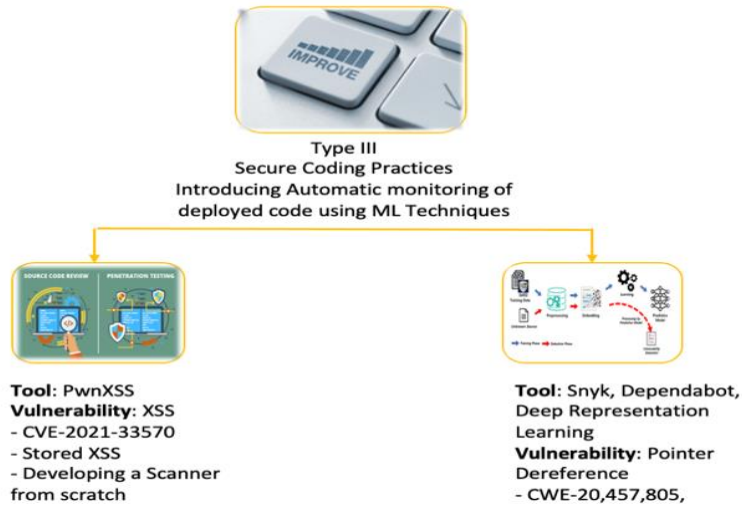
IMPROVE

Type III
Secure Coding Practices
Introducing Automatic monitoring of deployed code using ML Techniques

SOURCE CODE REVIEW | PENETRATION TESTING

Tool: PwnXSS
Vulnerability: XSS
- CVE-2021-33570
- Stored XSS
- Developing a Scanner from scratch

Training Data
Unknown Source
Preprocessing
Embedding
Learning
Prediction Model
Vulnerability Detection
Training Flow
Detection Flow

Tool: Snyk, Dependabot, Deep Representation Learning
Vulnerability: Pointer Dereference
- CWE-20,457,805,